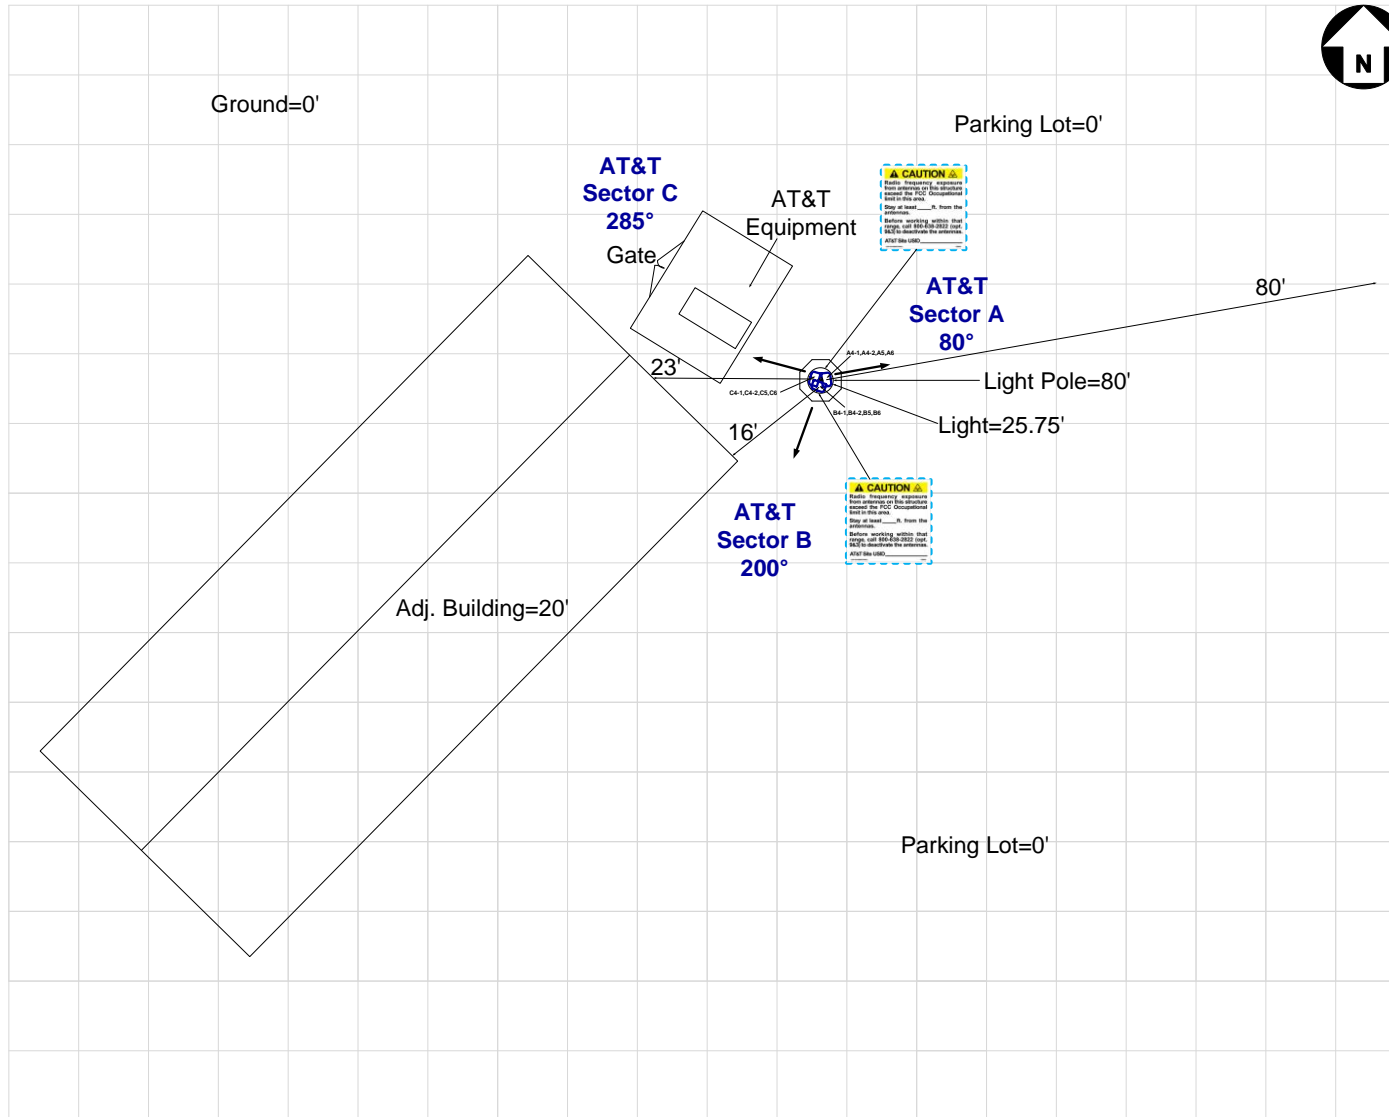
N

Ground=0'

Parking Lot=0'

AT&T
Sector C
285°

AT&T
Equipment

Gate

CAUTION
Radio frequency exposure from antennas on this structure exceed the FCC Occupational limit in this area.
Stay at least ____ ft. from the antennas.
Before working within that range, call 800-638-2822 (opt. 9&3) to deactivate the antennas.
AT&T Site USID____________

AT&T
Sector A
80°

80'

A4-1,A4-2,A5,A6

23'

C4-1,C4-2,C5,C6

Light Pole=80'

B4-1,B4-2,B5,B6

Light=25.75'

16'

CAUTION
Radio frequency exposure from antennas on this structure exceed the FCC Occupational limit in this area.
Stay at least ____ ft. from the antennas.
Before working within that range, call 800-638-2822 (opt. 9&3) to deactivate the antennas.
AT&T Site USID____________

AT&T
Sector B
200°

Adj. Building=20'

Parking Lot=0'